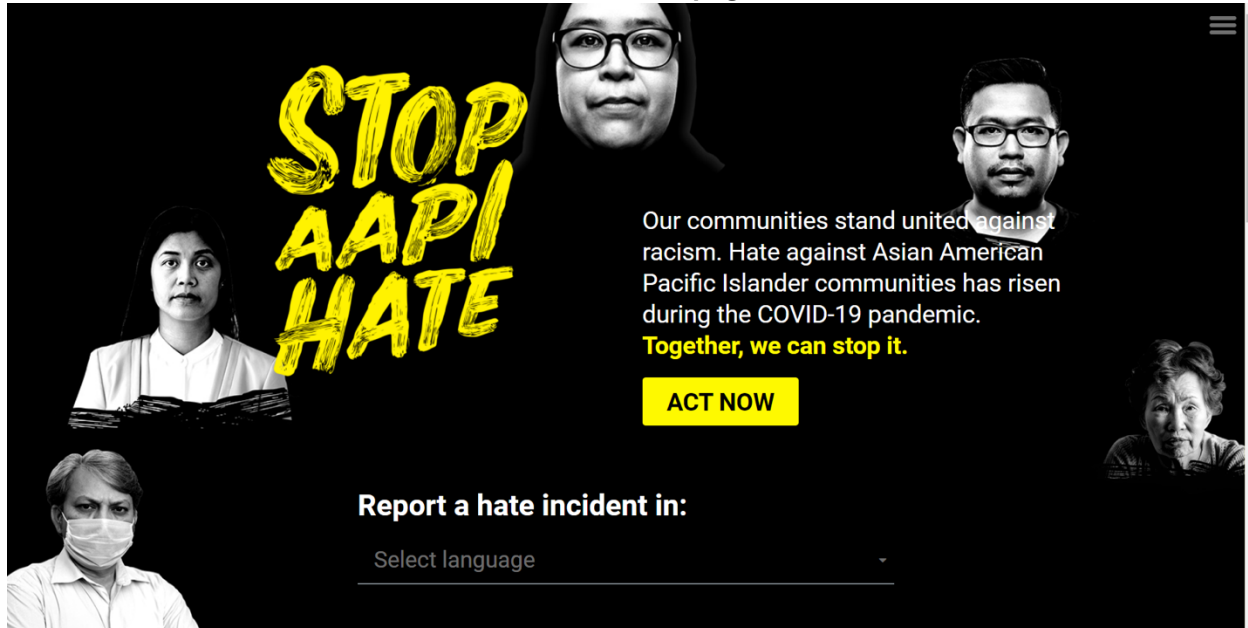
STOP AAPI HATE

Our communities stand united against racism. Hate against Asian American Pacific Islander communities has risen during the COVID-19 pandemic. Together, we can stop it.

ACT NOW

Report a hate incident in:

Select language